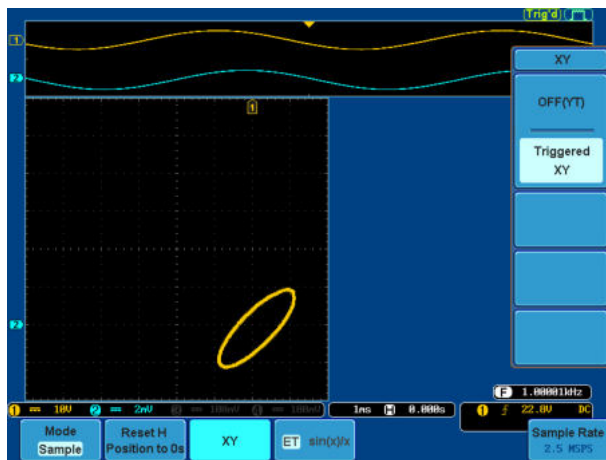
Trig'd

1

2

1

2

XY

OFF(YT)

Triggered XY

1 = 10V 2 = 2mV 3 = 100mV 4 = 100mV

1ms H 0.000s

F 1.00001kHz

1 f 22.0V DC

Mode Sample

Reset H Position to 0s

XY

ET sin(x)/x

Sample Rate 2.5 MSPS